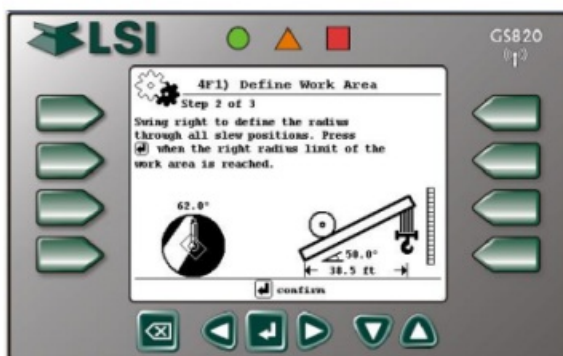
LSI

GS820

4F1) Define Work Area

Step 2 of 3

Swing right to define the radius through all slew positions. Press ↵ when the right radius limit of the work area is reached.

62.0°

50.0°

38.5 ft

↵ confirm